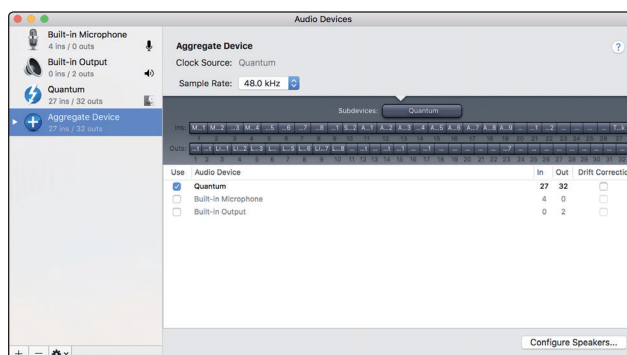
Audio Devices

Built-in Microphone
4 ins / 0 outs

Built-in Output
0 ins / 2 outs

Quantum
27 ins / 32 outs

Aggregate Device
27 ins / 32 outs

Aggregate Device
Clock Source: Quantum
Sample Rate: 48.0 kHz

?

Subdevices: Quantum

Ins: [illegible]
Outs: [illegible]

| Use | Audio Device | In | Out | Drift Correctio |
|---|---|---|---|---|
| ☑ | Quantum | 27 | 32 | ☐ |
| ☐ | Built-in Microphone | 4 | 0 | ☐ |
| ☐ | Built-in Output | 0 | 2 | ☐ |

+ − ✲

Configure Speakers...